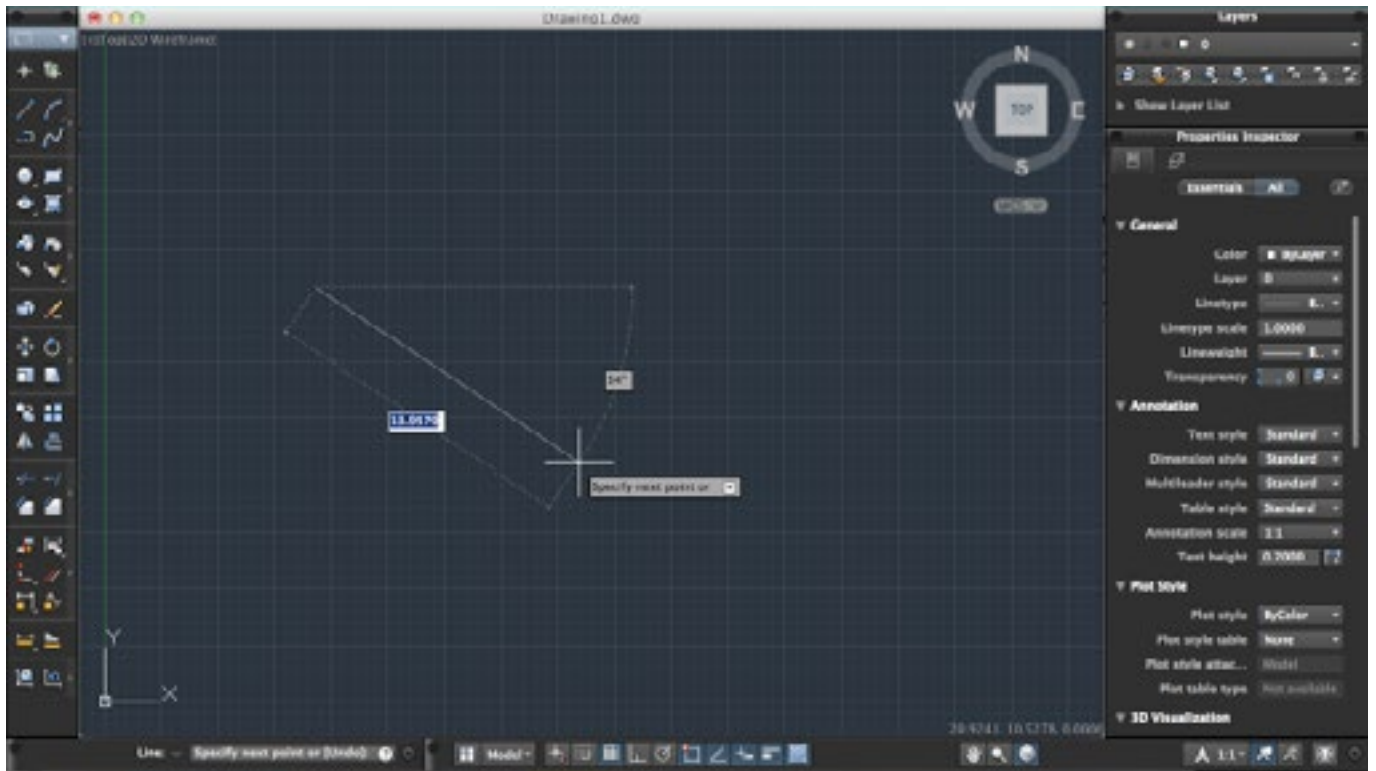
Drawing1.dwg

[-][Top][2D Wireframe]

N
W
TOP
E
S

13.0170
34°
Specify next point or

Y
X

20.9243, 10.5278, 0.0000

Line: Specify next point or [Undo]:
Model

Layers
0
Show Layer List

Properties Inspector
Essentials All

General
Color ByLayer
Layer 0
Linetype
Linetype scale 1.0000
Lineweight
Transparency 0

Annotation
Text style Standard
Dimension style Standard
Multileader style Standard
Table style Standard
Annotation scale 1:1
Text height 0.2000

Plot Style
Plot style ByColor
Plot style table None
Plot style attac... Model
Plot table type Not available

3D Visualization

1:1